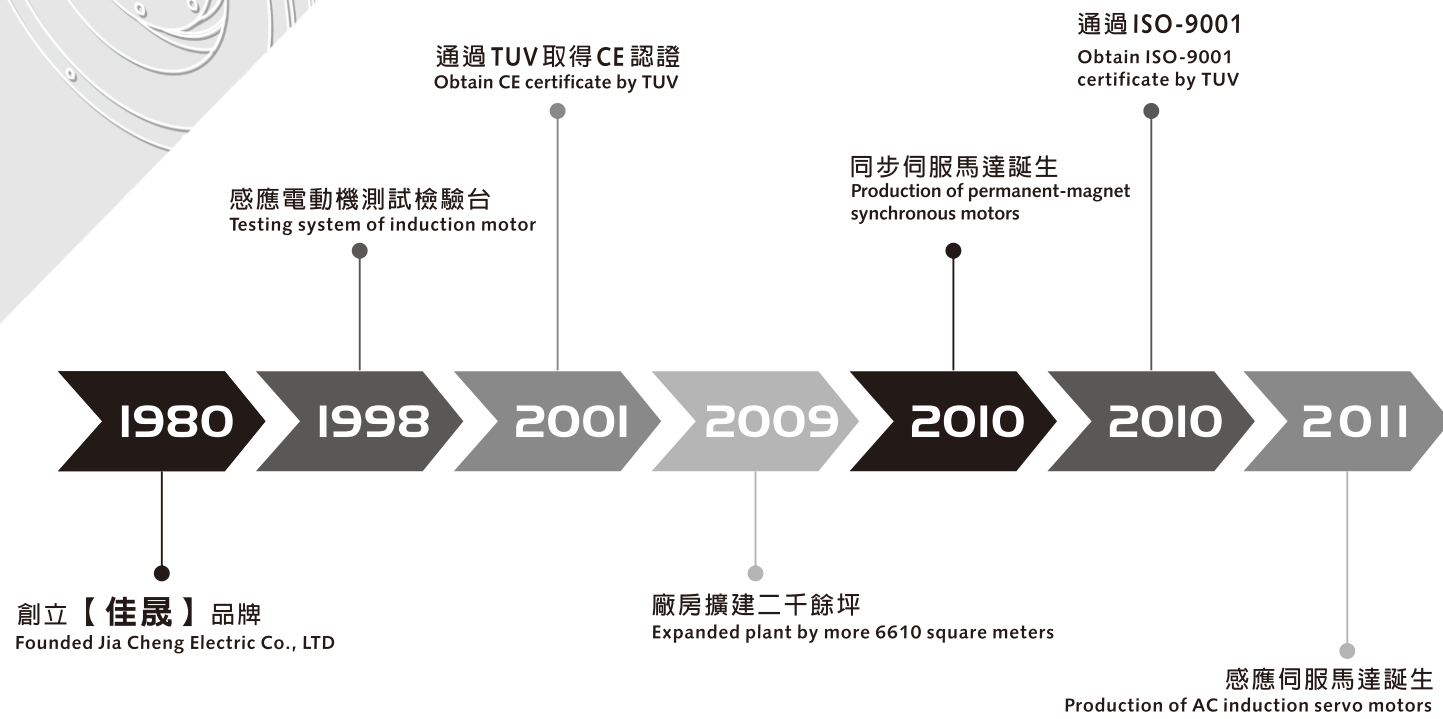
通過 ISO-9001
Obtain ISO-9001 certificate by TUV

通過 TUV 取得 CE 認證
Obtain CE certificate by TUV

同步伺服馬達誕生
Production of permanent-magnet synchronous motors

感應電動機測試檢驗台
Testing system of induction motor

1980

1998

2001

2009

2010

2010

2011

創立【佳晟】品牌
Founded Jia Cheng Electric Co., LTD

廠房擴建二千餘坪
Expanded plant by more 6610 square meters

感應伺服馬達誕生
Production of AC induction servo motors